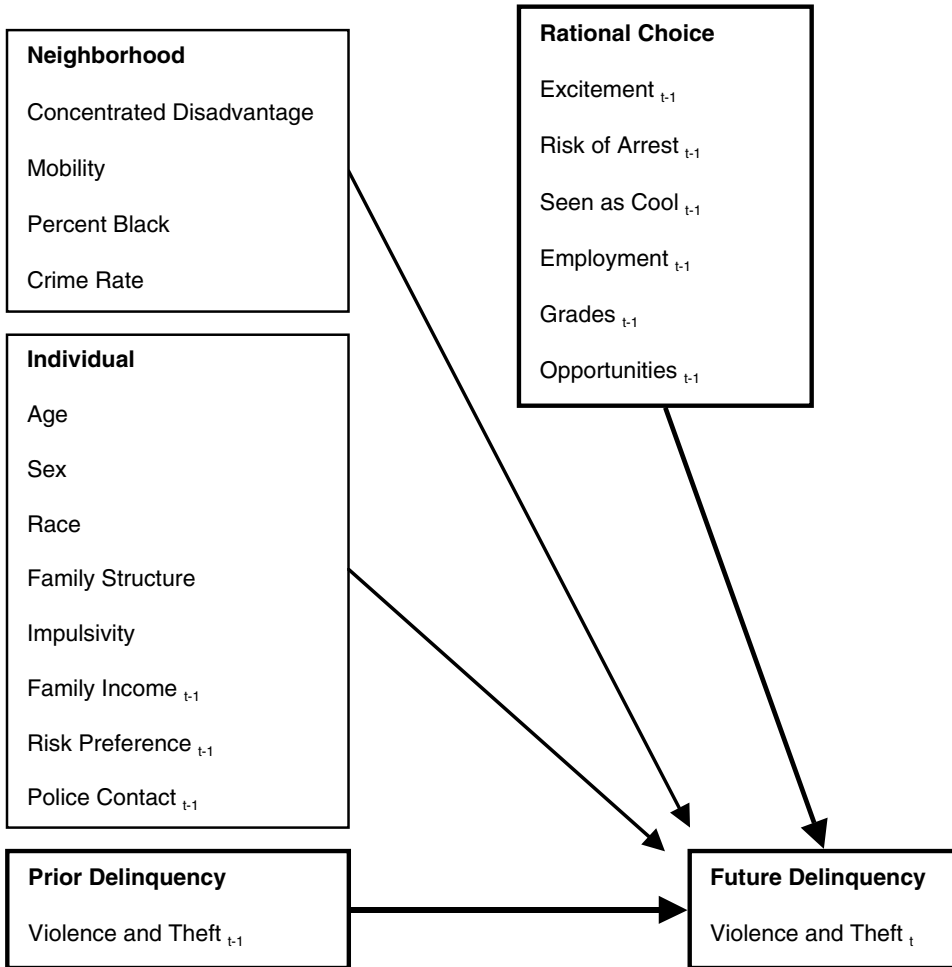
**Neighborhood**

Concentrated Disadvantage

Mobility

Percent Black

Crime Rate

**Rational Choice**

Excitement $_{t-1}$

Risk of Arrest $_{t-1}$

Seen as Cool $_{t-1}$

Employment $_{t-1}$

Grades $_{t-1}$

Opportunities $_{t-1}$

**Individual**

Age

Sex

Race

Family Structure

Impulsivity

Family Income $_{t-1}$

Risk Preference $_{t-1}$

Police Contact $_{t-1}$

**Prior Delinquency**

Violence and Theft $_{t-1}$

**Future Delinquency**

Violence and Theft $_{t}$